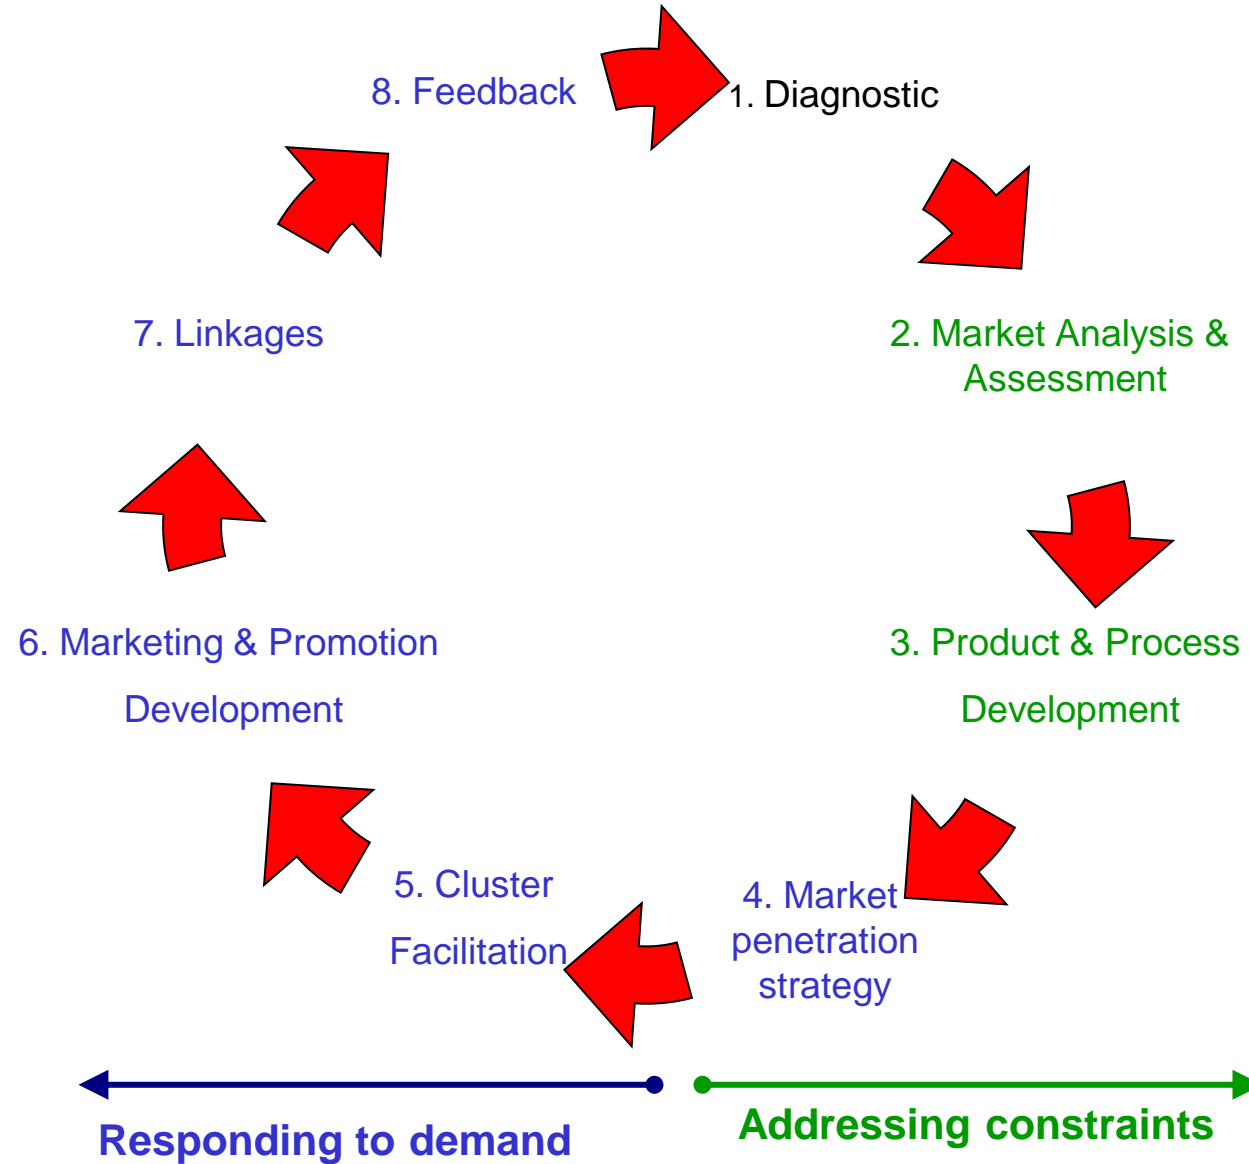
8. Feedback

1. Diagnostic

2. Market Analysis & Assessment

7. Linkages

3. Product & Process

Development

6. Marketing & Promotion

Development

5. Cluster

Facilitation

4. Market penetration strategy

Responding to demand

Addressing constraints